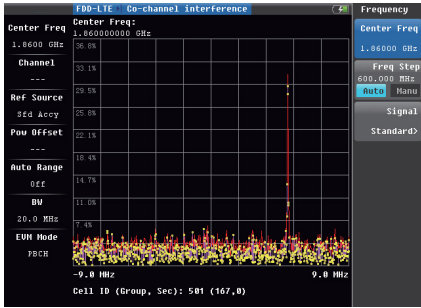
FDD-LTE > Co-channel interference

Frequency

Center Freq
1.8600 GHz

Channel
---

Ref Source
Std Accy

Pow Offset
---

Auto Range
Off

BW
20.0 MHz

EVM Mode
PBCH

Center Freq:
1.860000000 GHz

36.8%
33.1%
29.5%
25.8%
22.1%
18.4%
14.7%
11.0%
7.4%

-9.0 MHz
9.0 MHz

Cell ID (Group, Sec): 501 (167,0)

Center Freq
1.86000 GHz

Freq Step
600.000 MHz
Auto
Manu

Signal
Standard>